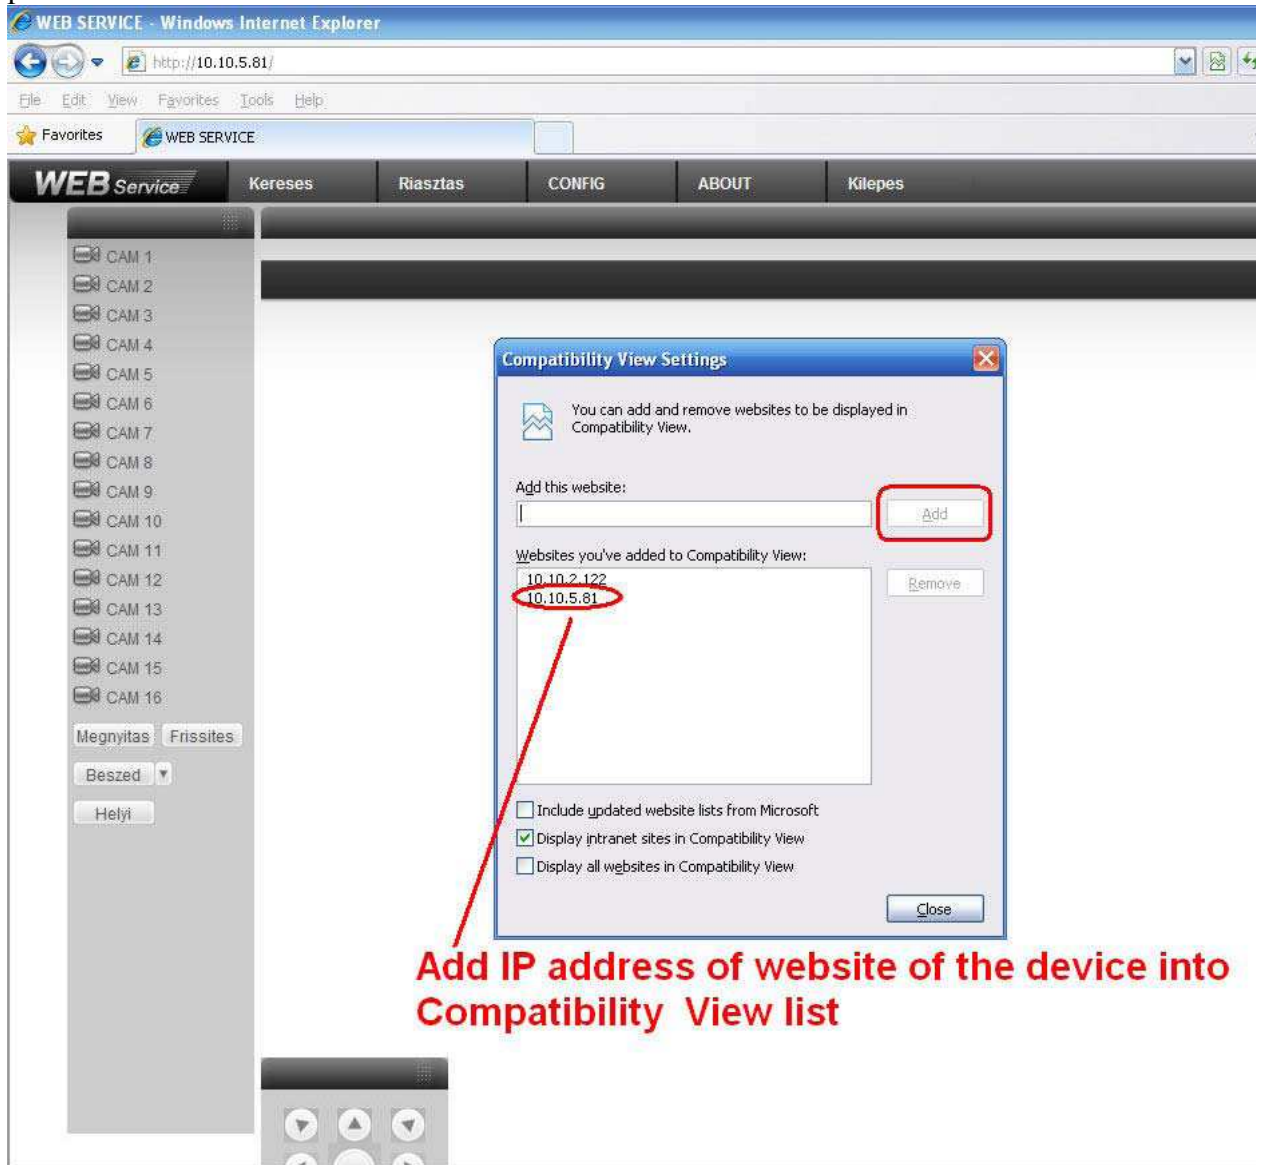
WEB SERVICE - Windows Internet Explorer

http://10.10.5.81/

File Edit View Favorites Tools Help

Favorites WEB SERVICE

WEB Service Kereses Riasztas CONFIG ABOUT Kilepes

CAM 1
CAM 2
CAM 3
CAM 4
CAM 5
CAM 6
CAM 7
CAM 8
CAM 9
CAM 10
CAM 11
CAM 12
CAM 13
CAM 14
CAM 15
CAM 16

Megnyitas Frissites

Beszed

Helyi

Compatibility View Settings

You can add and remove websites to be displayed in Compatibility View.

Add this website:

Add

Websites you've added to Compatibility View:

10.10.2.122
10.10.5.81

Remove

Include updated website lists from Microsoft

Display intranet sites in Compatibility View

Display all websites in Compatibility View

Close

Add IP address of website of the device into Compatibility View list